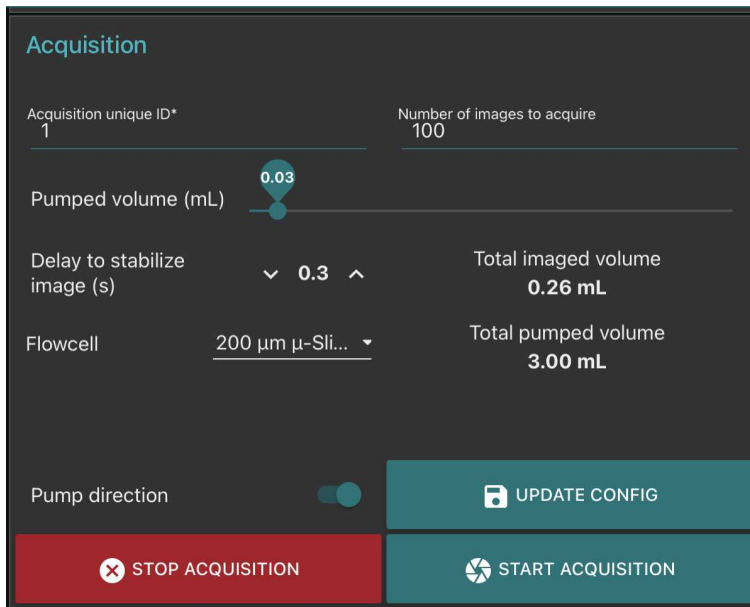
Acquisition

Acquisition unique ID*
1

Number of images to acquire
100

Pumped volume (mL)
0.03

Delay to stabilize image (s)
0.3

Total imaged volume
0.26 mL

Flowcell
200 µm µ-Sli...

Total pumped volume
3.00 mL

Pump direction

UPDATE CONFIG

STOP ACQUISITION

START ACQUISITION